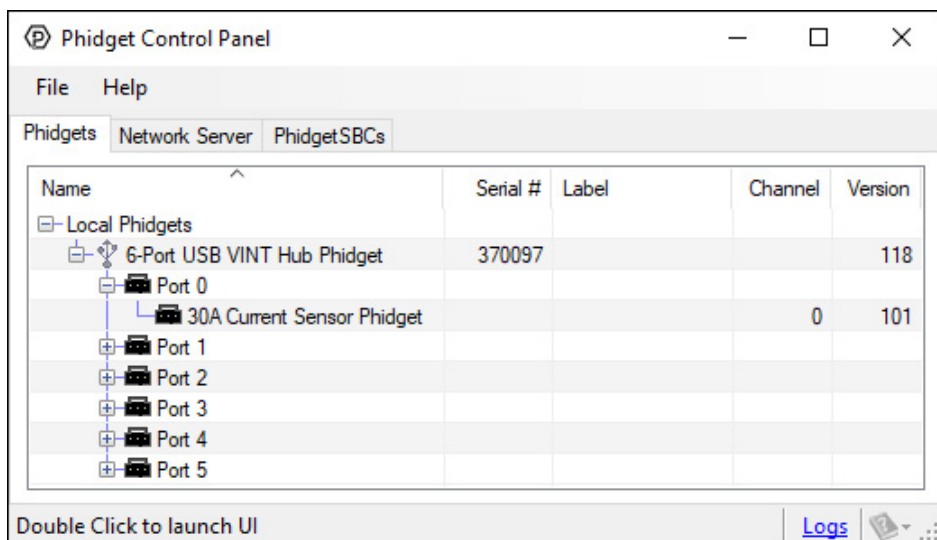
Phidget Control Panel

File Help

Phidgets | Network Server | PhidgetSBCs

| Name | Serial # | Label | Channel | Version |
|---|---|---|---|---|
| Local Phidgets | | | | |
| 6-Port USB VINT Hub Phidget | 370097 | | | 118 |
| Port 0 | | | | |
| 30A Current Sensor Phidget | | | 0 | 101 |
| Port 1 | | | | |
| Port 2 | | | | |
| Port 3 | | | | |
| Port 4 | | | | |
| Port 5 | | | | |

Double Click to launch UI

Logs